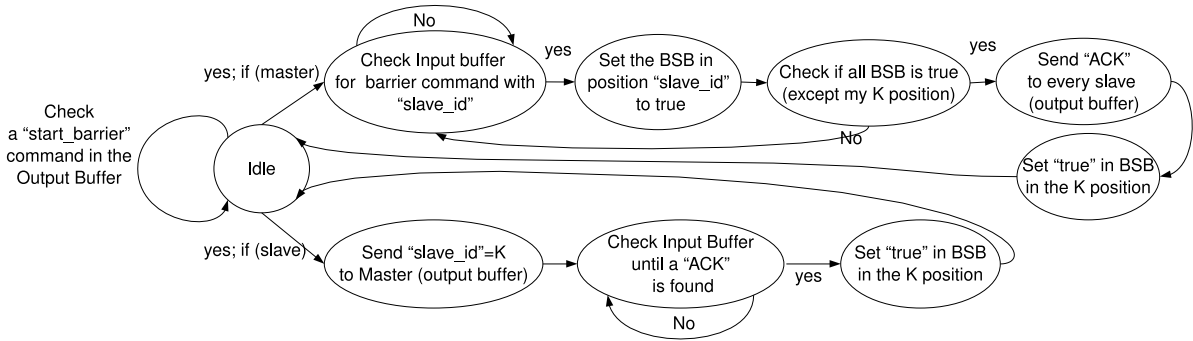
No

Check a "start_barrier" command in the Output Buffer

yes; if (master)

Check Input buffer for barrier command with "slave_id"

yes

Set the BSB in position "slave_id" to true

Check if all BSB is true (except my K position)

yes

Send "ACK" to every slave (output buffer)

No

Idle

Set "true" in BSB in the K position

yes; if (slave)

Send "slave_id"=K to Master (output buffer)

Check Input Buffer until a "ACK" is found

yes

Set "true" in BSB in the K position

No